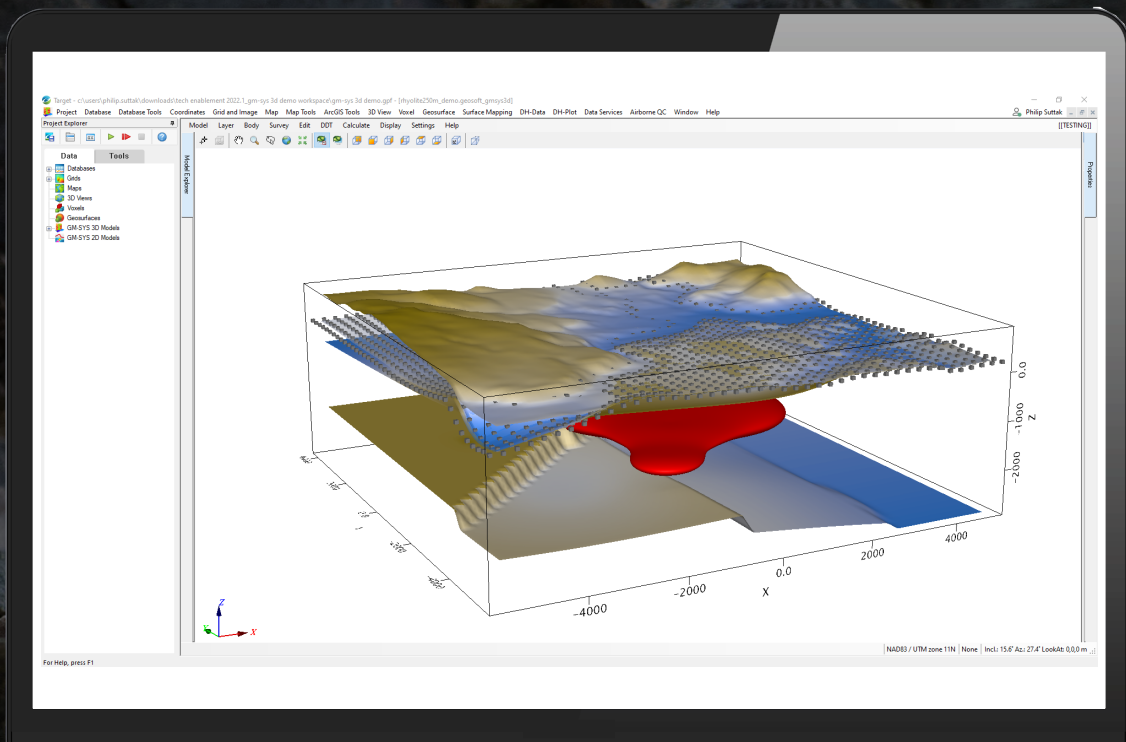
Target - c:\users\philip.suttak\downloads\tech enablement 2022.1_gm-sys 3d demo workspace\gm-sys 3d demo.gpf - [rhyolite250m_demo.geosoft_gmsys3d]

Project Database Database Tools Coordinates Grid and Image Map Map Tools ArcGIS Tools 3D View Voxel Geosurface Surface Mapping DH-Data DH-Plot Data Services Airborne QC Window Help

Philip Suttak

[[TESTING]]

Project Explorer

Data Tools

Databases
Grids
Maps
3D Views
Voxels
Geosurfaces
GM-SYS 3D Models
GM-SYS 2D Models

Model Explorer

Model Layer Body Survey Edit DDT Calculate Display Settings Help

Properties

0.0
-1000
-2000
Z

4000
2000
0.0
-2000
-4000
X

Z
Y
X

NAD83 / UTM zone 11N | None | Incl.: 15.6° Az.: 27.4° LookAt: 0,0,0 m

For Help, press F1